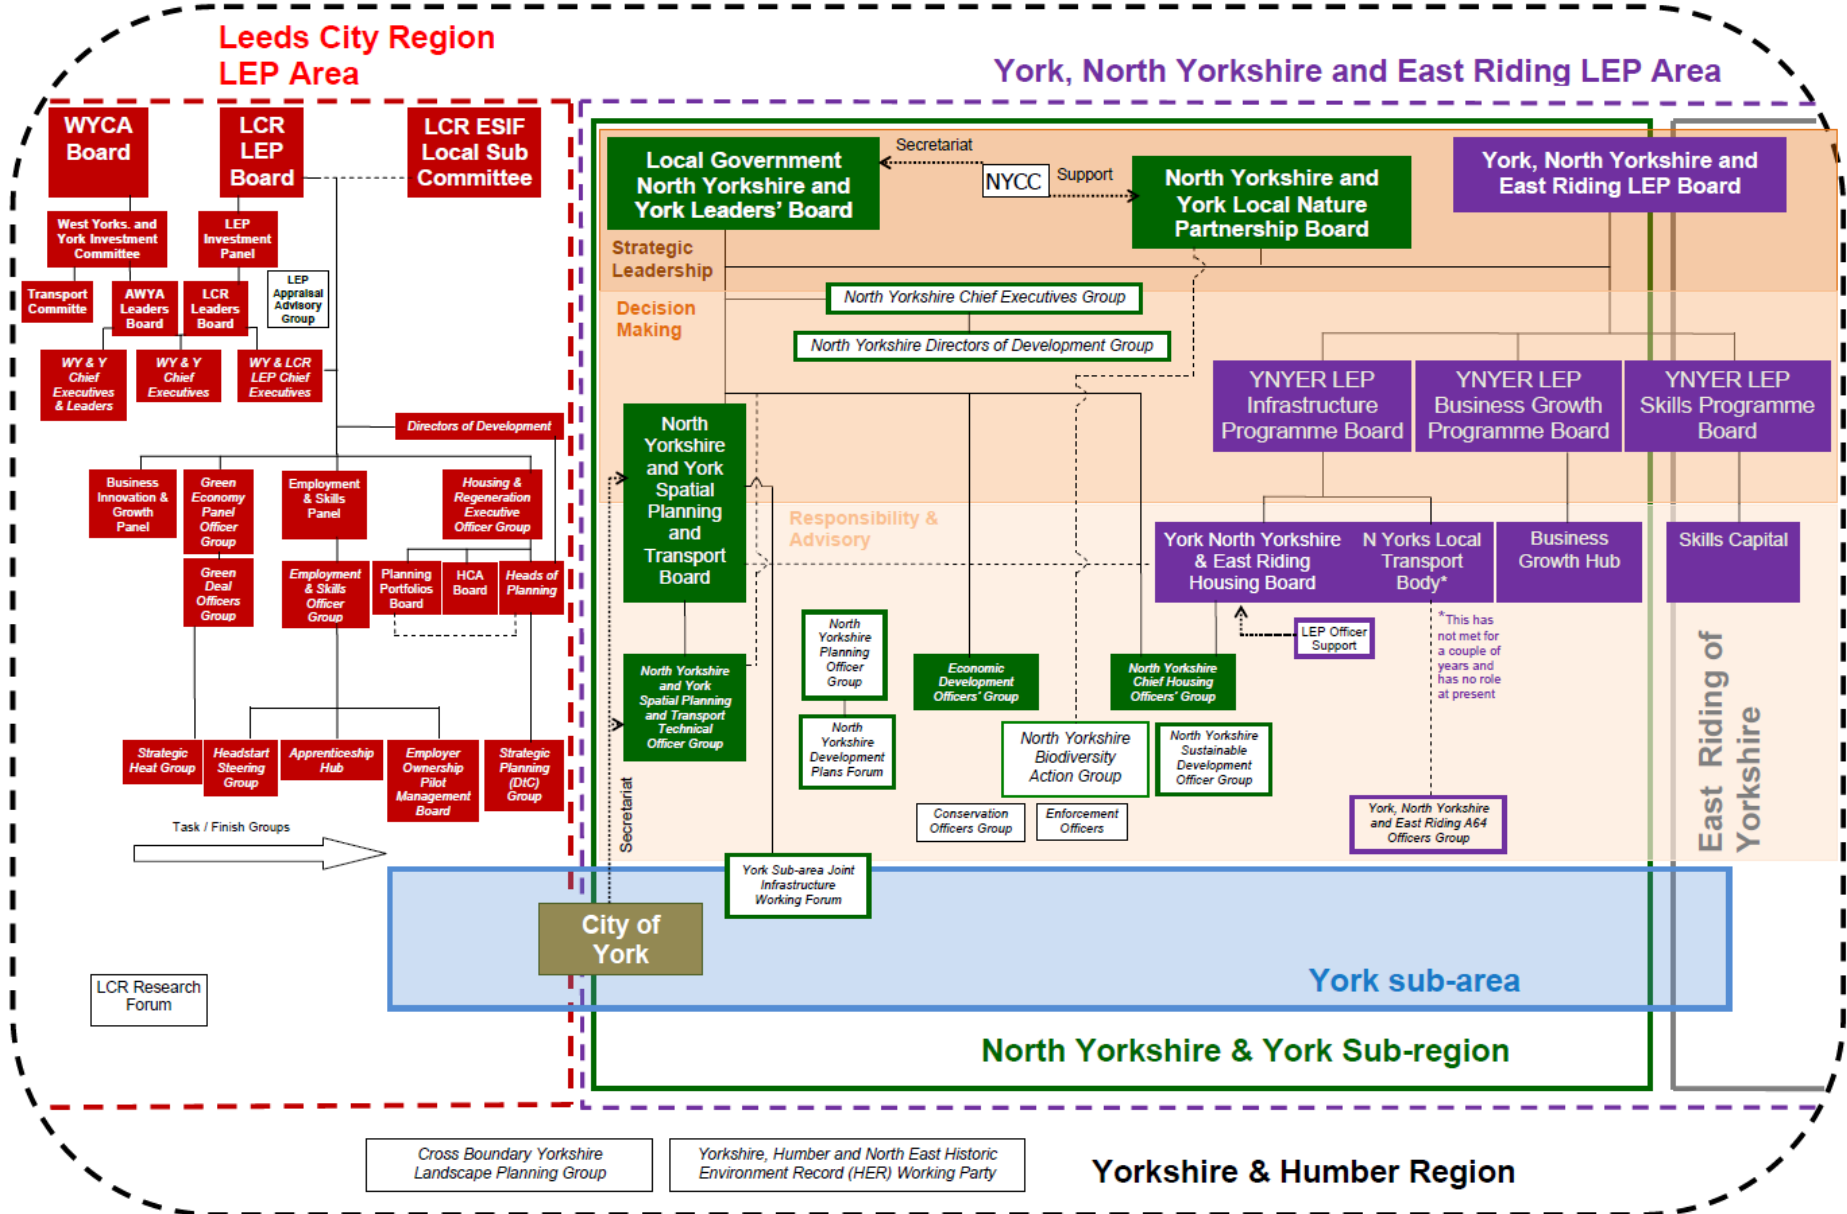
Leeds City Region LEP Area

York, North Yorkshire and East Riding LEP Area

WYCA Board

LCR LEP Board

LCR ESIF Local Sub Committee

West Yorks. and York Investment Committee

LEP Investment Panel

LEP Appraisal Advisory Group

Transport Committe

AWYA Leaders Board

LCR Leaders Board

WY & Y Chief Executives & Leaders

WY & Y Chief Executives

WY & LCR LEP Chief Executives

Directors of Development

Business Innovation & Growth Panel

Green Economy Panel Officer Group

Employment & Skills Panel

Housing & Regeneration Executive Officer Group

Green Deal Officers Group

Employment & Skills Officer Group

Planning Portfolios Board

HCA Board

Heads of Planning

Strategic Heat Group

Headstart Steering Group

Apprenticeship Hub

Employer Ownership Pilot Management Board

Strategic Planning (DtC) Group

Task / Finish Groups

LCR Research Forum

Local Government North Yorkshire and York Leaders' Board

Secretariat

NYCC

Support

North Yorkshire and York Local Nature Partnership Board

York, North Yorkshire and East Riding LEP Board

Strategic Leadership

Decision Making

North Yorkshire Chief Executives Group

North Yorkshire Directors of Development Group

YNYER LEP Infrastructure Programme Board

YNYER LEP Business Growth Programme Board

YNYER LEP Skills Programme Board

North Yorkshire and York Spatial Planning and Transport Board

Responsibility & Advisory

York North Yorkshire & East Riding Housing Board

N Yorks Local Transport Body*

Business Growth Hub

Skills Capital

LEP Officer Support

*This has not met for a couple of years and has no role at present

North Yorkshire Planning Officer Group

North Yorkshire Development Plans Forum

Economic Development Officers' Group

North Yorkshire Chief Housing Officers' Group

North Yorkshire and York Spatial Planning and Transport Technical Officer Group

North Yorkshire Biodiversity Action Group

North Yorkshire Sustainable Development Officer Group

Conservation Officers Group

Enforcement Officers

York, North Yorkshire and East Riding A64 Officers Group

Secretariat

York Sub-area Joint Infrastructure Working Forum

City of York

York sub-area

East Riding of Yorkshire

North Yorkshire & York Sub-region

Cross Boundary Yorkshire Landscape Planning Group

Yorkshire, Humber and North East Historic Environment Record (HER) Working Party

Yorkshire & Humber Region